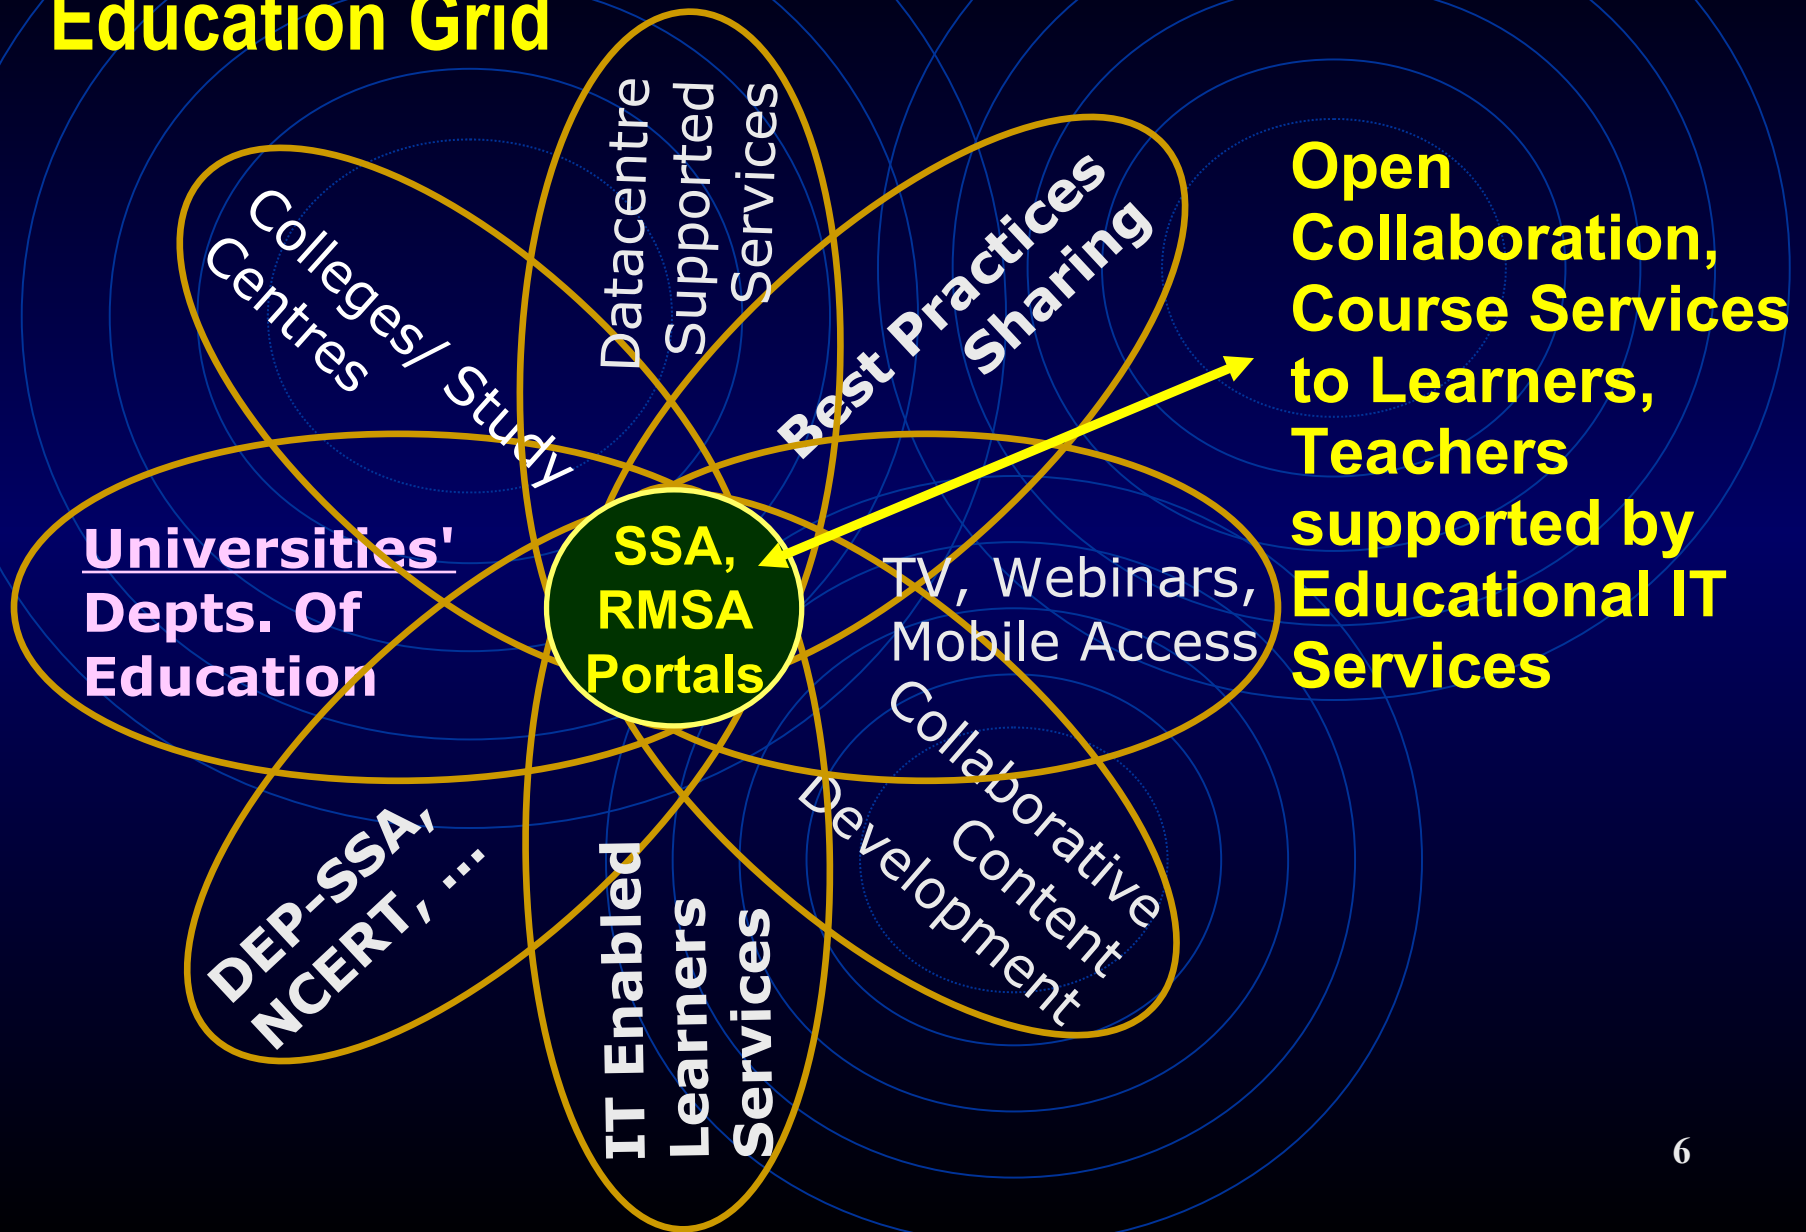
Education Grid

Colleges/ Study Centres

Datacentre Supported Services

Best Practices Sharing

Open Collaboration, Course Services to Learners, Teachers supported by Educational IT Services

Universities' Depts. Of Education

SSA, RMSA Portals

TV, Webinars, Mobile Access

Collaborative Content Development

DEP-SSA, NCERT, …

IT Enabled Learners Services

6